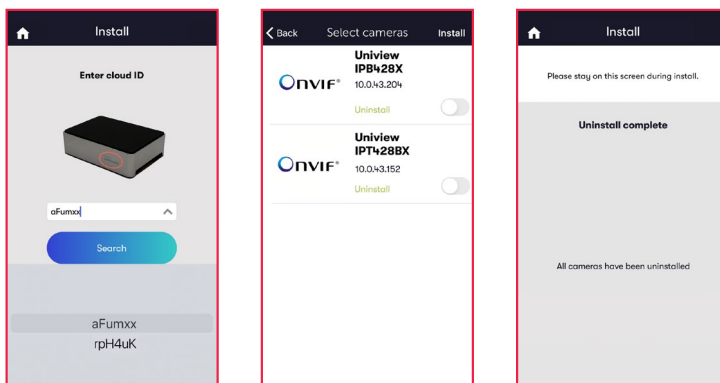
Install

Enter cloud ID

aFumxx

Search

aFumxx
rpH4uK

Back Select cameras Install

ONVIF®
Uniview IPB428X
10.0.43.204
Uninstall

ONVIF®
Uniview IPT428BX
10.0.43.152
Uninstall

Install

Please stay on this screen during install.

Uninstall complete

All cameras have been uninstalled